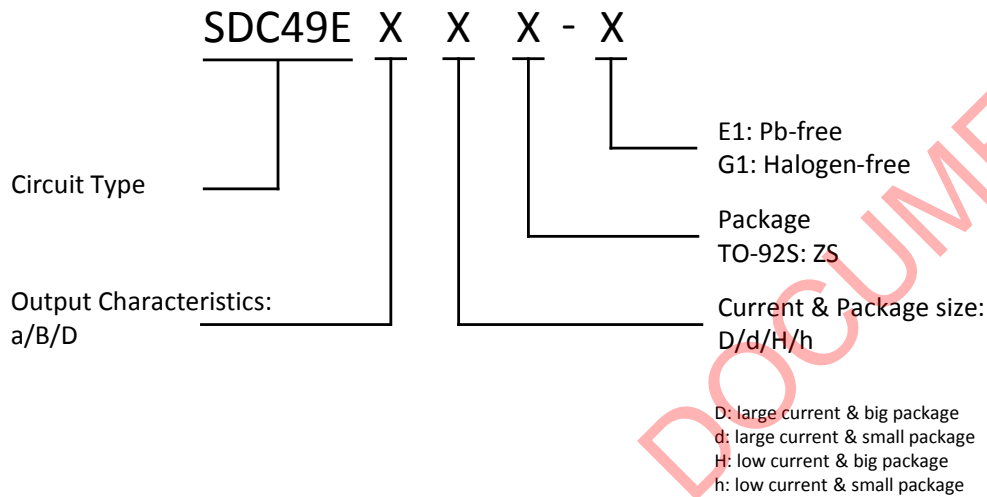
SDC49E X X X - X

E1: Pb-free
G1: Halogen-free

Circuit Type

Package
TO-92S: ZS

Output Characteristics:
a/B/D

Current & Package size:
D/d/H/h

D: large current & big package
d: large current & small package
H: low current & big package
h: low current & small package

DOCUME